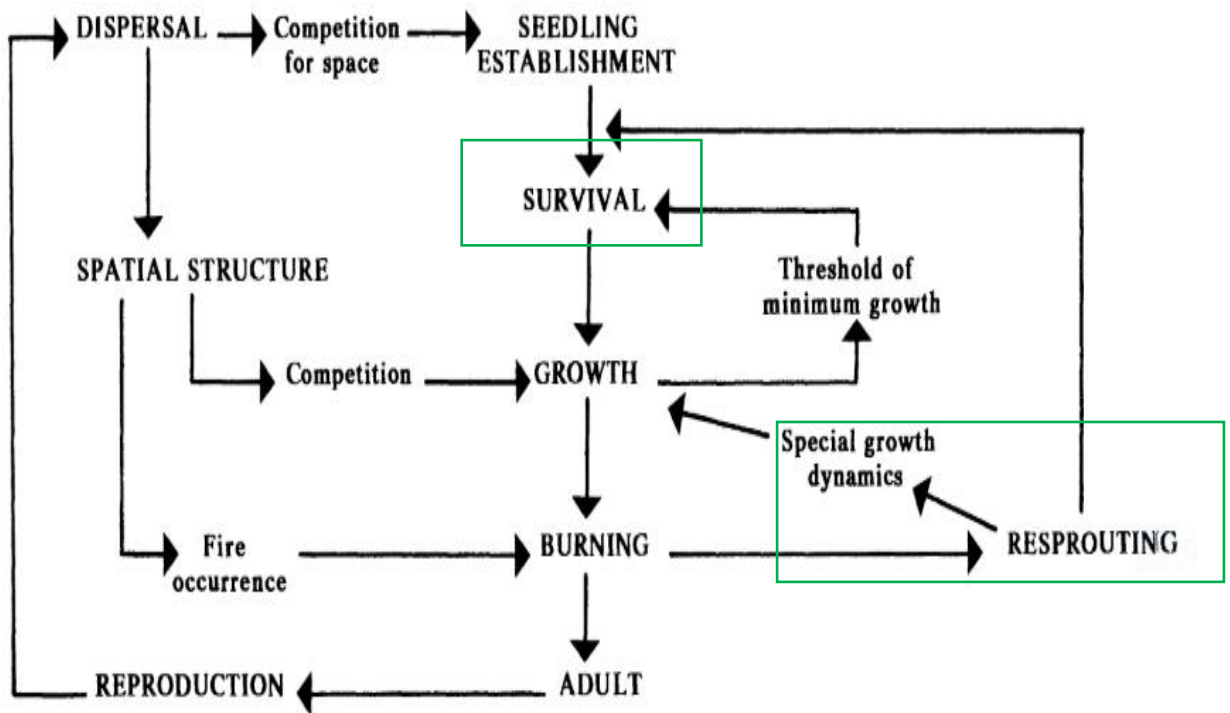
DISPERSAL
Competition for space
SEEDLING ESTABLISHMENT
SURVIVAL
SPATIAL STRUCTURE
Threshold of minimum growth
Competition
GROWTH
Special growth dynamics
Fire occurrence
BURNING
RESPROUTING
REPRODUCTION
ADULT